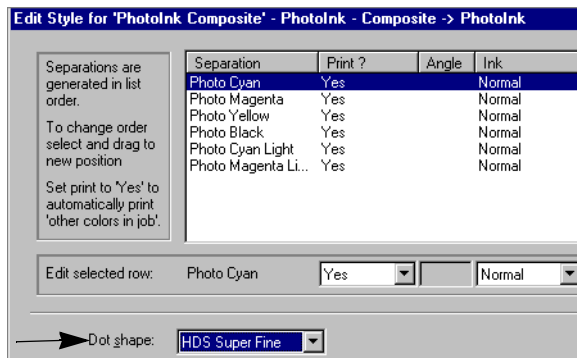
Edit Style for 'PhotoInk Composite' - PhotoInk - Composite -> PhotoInk

Separations are generated in list order.

To change order select and drag to new position

Set print to 'Yes' to automatically print 'other colors in job'.

| Separation | Print ? | Angle | Ink |
|---|---|---|---|
| Photo Cyan | Yes | | Normal |
| Photo Magenta | Yes | | Normal |
| Photo Yellow | Yes | | Normal |
| Photo Black | Yes | | Normal |
| Photo Cyan Light | Yes | | Normal |
| Photo Magenta Li... | Yes | | Normal |

Edit selected row: Photo Cyan Yes Normal

Dot shape: HDS Super Fine